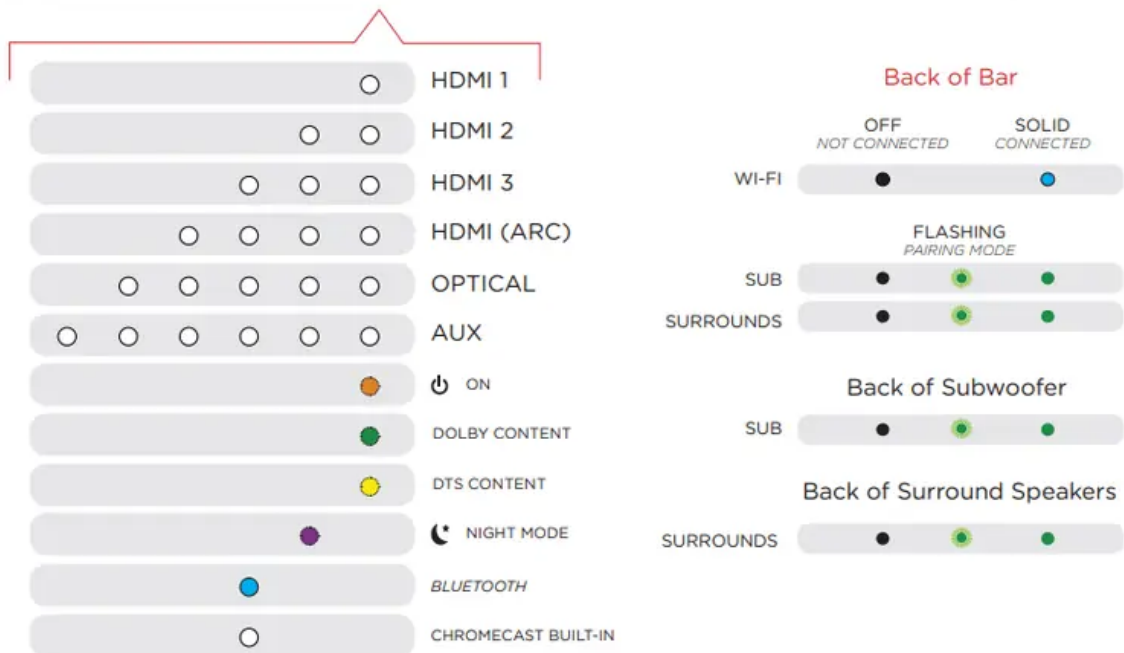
HDMI 1
HDMI 2
HDMI 3
HDMI (ARC)
OPTICAL
AUX
ON
DOLBY CONTENT
DTS CONTENT
NIGHT MODE
BLUETOOTH
CHROMECAST BUILT-IN

Back of Bar

OFF
NOT CONNECTED

SOLID
CONNECTED

WI-FI

FLASHING
PAIRING MODE

SUB
SURROUNDS

Back of Subwoofer

SUB

Back of Surround Speakers

SURROUNDS